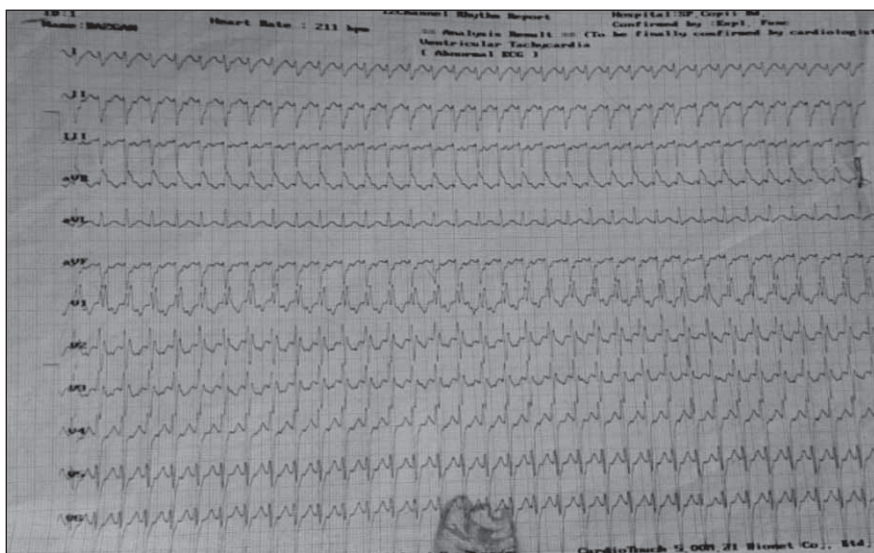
ID:1
Name:BARZGAR
Heart Rate : 211 bpm
12Channel Rhythm Report
Hospital:SP_Copil Bd
Confirmed by :Expl. Fase
== Analysis Result == (To be finally confirmed by cardiologist
Ventricular Tachycardia
[ Abnormal ECG ]
I
II
III
aVR
aVL
aVF
V1
V2
V3
V4
V5
V6
CardioTouch S_odn 21 Biomet Co., Ltd.